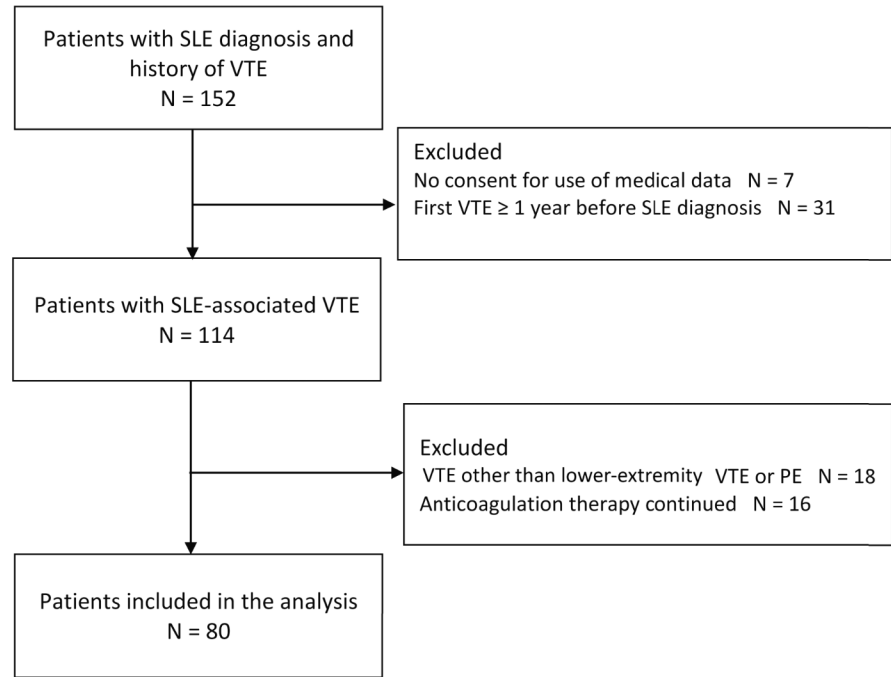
Patients with SLE diagnosis and history of VTE
N = 152

Excluded
No consent for use of medical data N = 7
First VTE ≥ 1 year before SLE diagnosis N = 31

Patients with SLE-associated VTE
N = 114

Excluded
VTE other than lower-extremity VTE or PE N = 18
Anticoagulation therapy continued N = 16

Patients included in the analysis
N = 80